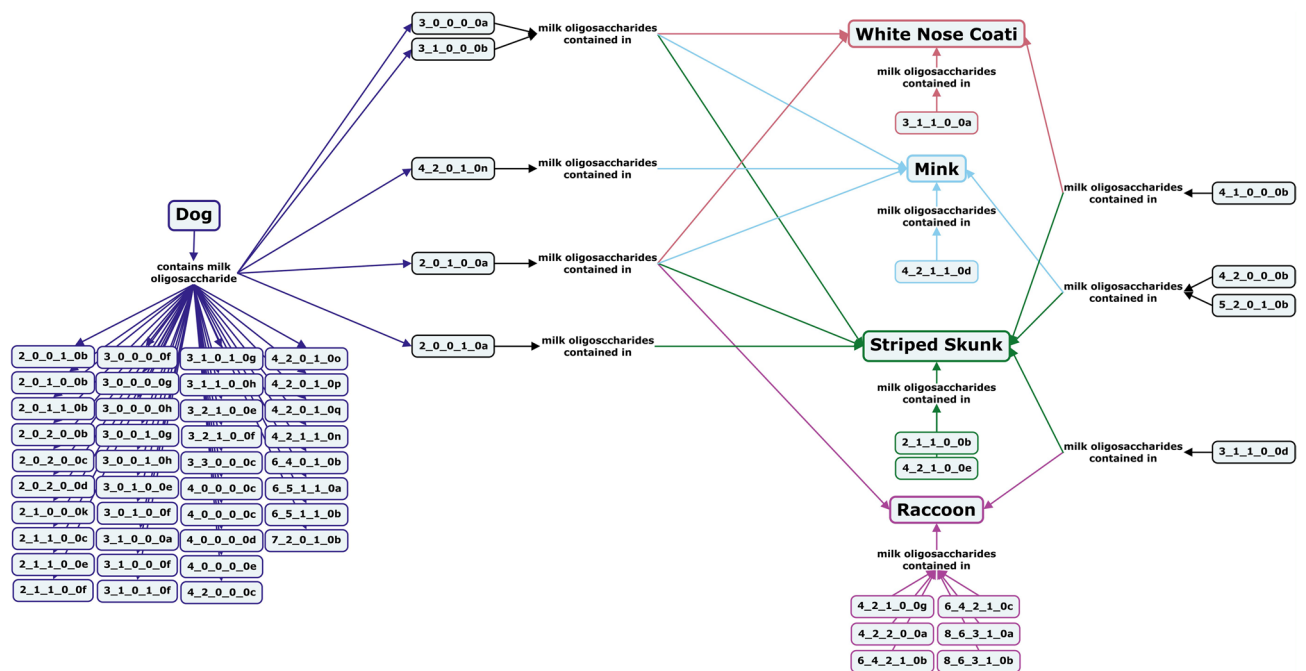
Dog

contains milk oligosaccharide

2_0_0_1_0b
2_0_1_0_0b
2_0_1_1_0b
2_0_2_0_0b
2_0_2_0_0c
2_0_2_0_0d
2_1_0_0_0k
2_1_1_0_0c
2_1_1_0_0e
2_1_1_0_0f

3_0_0_0_0f
3_0_0_0_0g
3_0_0_0_0h
3_0_0_1_0g
3_0_0_1_0h
3_0_1_0_0e
3_0_1_0_0f
3_1_0_0_0a
3_1_0_0_0f
3_1_0_1_0f

3_1_0_1_0g
3_1_1_0_0h
3_2_1_0_0e
3_2_1_0_0f
3_3_0_0_0c
4_0_0_0_0c
4_0_0_0_0c
4_0_0_0_0d
4_0_0_0_0e
4_2_0_0_0c

4_2_0_1_0o
4_2_0_1_0p
4_2_0_1_0q
4_2_1_1_0n
6_4_0_1_0b
6_5_1_1_0a
6_5_1_1_0b
7_2_0_1_0b

3_0_0_0_0a
3_1_0_0_0b
milk oligosaccharides contained in

4_2_0_1_0n
milk oligosaccharides contained in

2_0_1_0_0a
milk oligosaccharides contained in

2_0_0_1_0a
milk oligosccharides contained in

White Nose Coati
milk oligosaccharides contained in
3_1_1_0_0a

Mink
milk oligosaccharides contained in
4_2_1_1_0d

milk oligosaccharides contained in
4_1_0_0_0b

milk oligosaccharides contained in
4_2_0_0_0b
5_2_0_1_0b

Striped Skunk
milk oligosaccharides contained in
2_1_1_0_0b
4_2_1_0_0e

milk oligosaccharides contained in
3_1_1_0_0d

Raccoon
milk oligosaccharides contained in
4_2_1_0_0g
4_2_2_0_0a
6_4_2_1_0b
6_4_2_1_0c
8_6_3_1_0a
8_6_3_1_0b